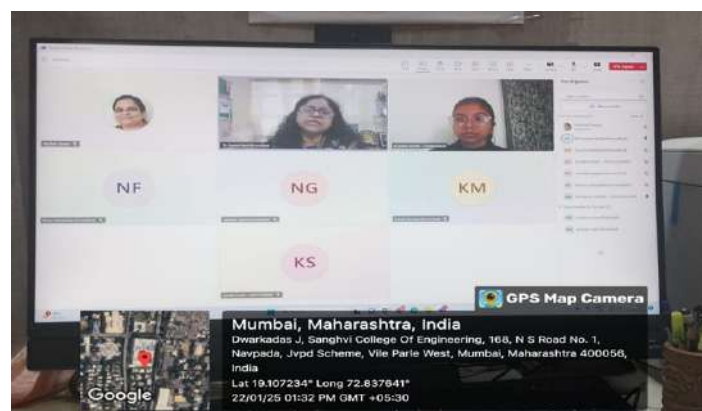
NF

NG

KM

KS

GPS Map Camera

Mumbai, Maharashtra, India

Dwarkadas J, Sanghvi College Of Engineering, 168, N S Road No. 1, Navpada, Jvpd Scheme, Vile Parle West, Mumbai, Maharashtra 400056, India

Lat 19.107234° Long 72.837641°

22/01/25 01:32 PM GMT +05:30

Google